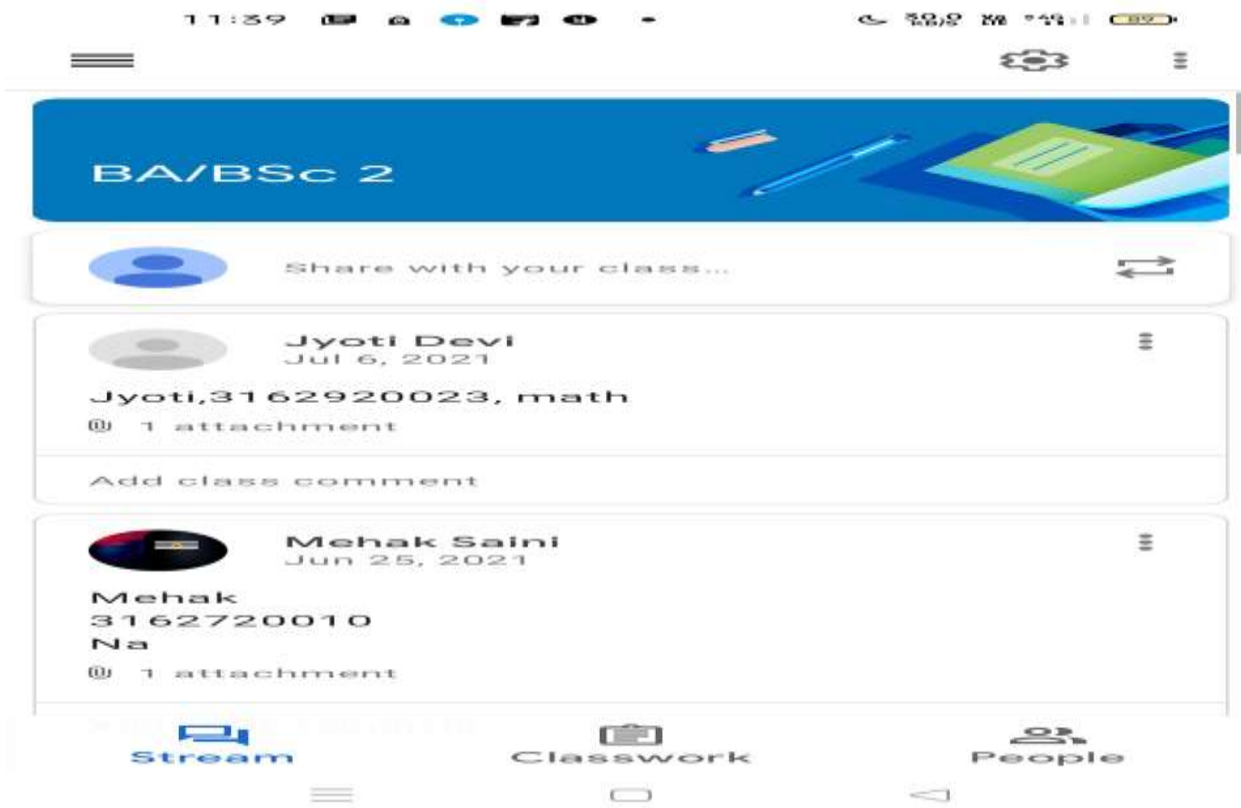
11:39

BA/BSc 2

Share with your class...

Jyoti Devi
Jul 6, 2021

Jyoti,3162920023, math

1 attachment

Add class comment

Mehak Saini
Jun 25, 2021

Mehak
3162720010
Na

1 attachment

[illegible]

Stream Classwork People